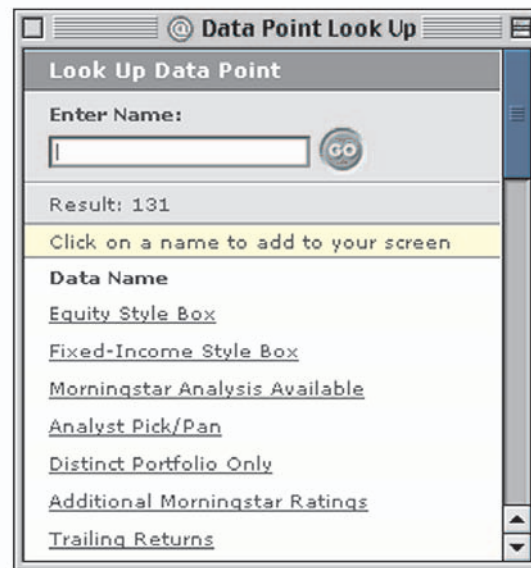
@ Data Point Look Up

Look Up Data Point

Enter Name:

GO

Result: 131

Click on a name to add to your screen

Data Name

Equity Style Box

Fixed-Income Style Box

Morningstar Analysis Available

Analyst Pick/Pan

Distinct Portfolio Only

Additional Morningstar Ratings

Trailing Returns